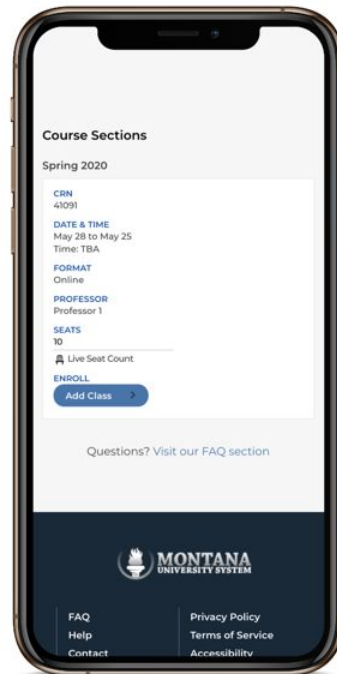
Course Sections

Spring 2020

CRN
41091

DATE & TIME
May 28 to May 25
Time: TBA

FORMAT
Online

PROFESSOR
Professor 1

SEATS
10

Live Seat Count

ENROLL
Add Class >

Questions? Visit our FAQ section

MONTANA
UNIVERSITY SYSTEM

FAQ
Help
Contact

Privacy Policy
Terms of Service
Accessibility